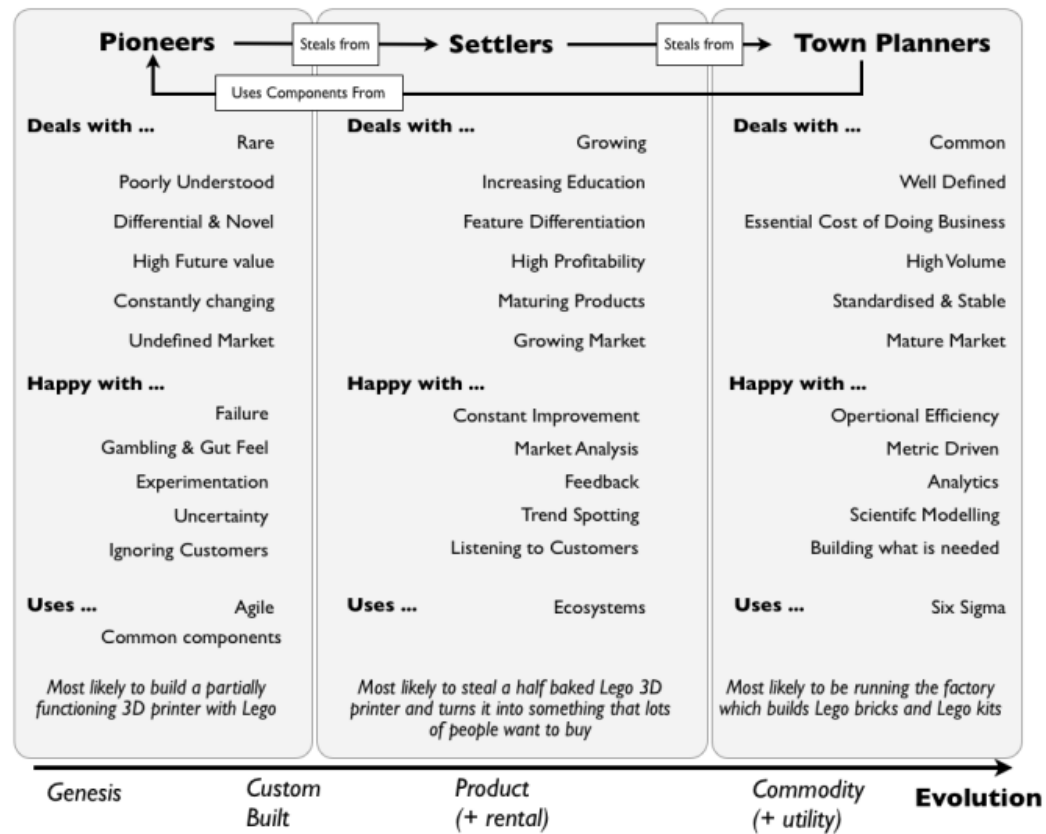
Pioneers — Steals from → Settlers — Steals from → Town Planners

Uses Components From

Pioneers

Deals with ...

Rare

Poorly Understood

Differential & Novel

High Future value

Constantly changing

Undefined Market

Happy with ...

Failure

Gambling & Gut Feel

Experimentation

Uncertainty

Ignoring Customers

Uses ...

Agile

Common components

Most likely to build a partially functioning 3D printer with Lego

Settlers

Deals with ...

Growing

Increasing Education

Feature Differentiation

High Profitability

Maturing Products

Growing Market

Happy with ...

Constant Improvement

Market Analysis

Feedback

Trend Spotting

Listening to Customers

Uses ...

Ecosystems

Most likely to steal a half baked Lego 3D printer and turns it into something that lots of people want to buy

Town Planners

Deals with ...

Common

Well Defined

Essential Cost of Doing Business

High Volume

Standardised & Stable

Mature Market

Happy with ...

Opertional Efficiency

Metric Driven

Analytics

Scientifc Modelling

Building what is needed

Uses ...

Six Sigma

Most likely to be running the factory which builds Lego bricks and Lego kits

Genesis

Custom Built

Product (+ rental)

Commodity (+ utility)

Evolution